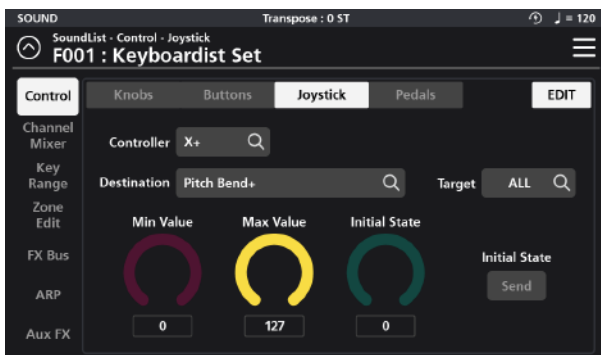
SOUND
Transpose : 0 ST
♩ = 120
SoundList - Control - Joystick
F001 : Keyboardist Set
Control
Channel Mixer
Key Range
Zone Edit
FX Bus
ARP
Aux FX
Knobs
Buttons
Joystick
Pedals
EDIT
Controller
X+
Destination
Pitch Bend+
Target
ALL
Min Value
Max Value
Initial State
Initial State
Send
0
127
0